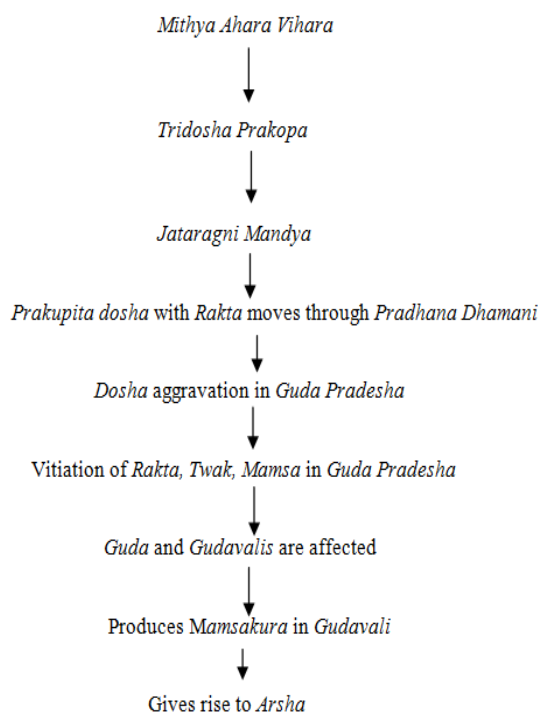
Mithya Ahara Vihara

Tridosha Prakopa

Jataragni Mandya

Prakupita dosha with Rakta moves through Pradhana Dhamani

Dosha aggravation in Guda Pradesha

Vitiation of Rakta, Twak, Mamsa in Guda Pradesha

Guda and Gudavalis are affected

Produces Mamsakura in Gudavali

Gives rise to Arsha